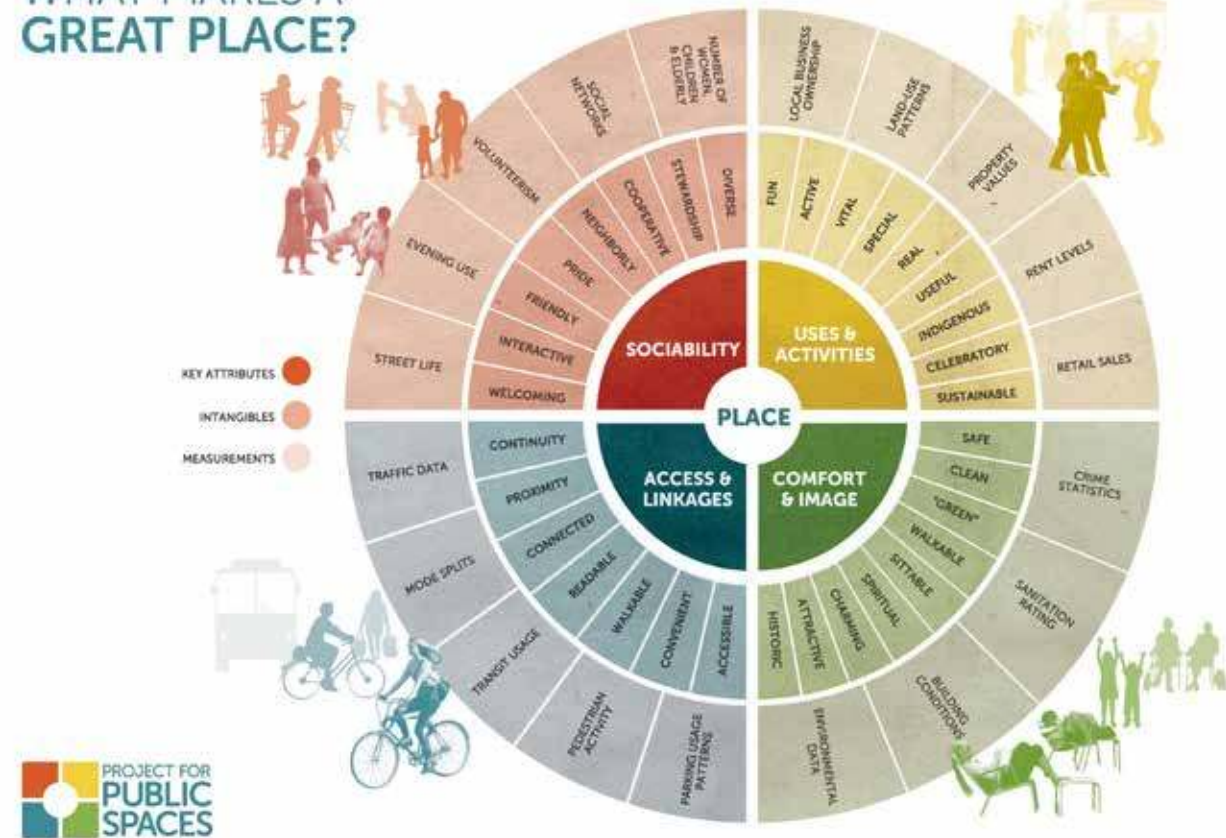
WHAT MAKES A GREAT PLACE?

KEY ATTRIBUTES
INTANGIBLES
MEASUREMENTS

PLACE

SOCIABILITY
DIVERSE
STEWARDSHIP
COOPERATIVE
NEIGHBORLY
PRIDE
FRIENDLY
INTERACTIVE
WELCOMING
NUMBER OF WOMEN, CHILDREN & ELDERLY
SOCIAL NETWORKS
VOLUNTEERISM
EVENING USE
STREET LIFE

USES & ACTIVITIES
FUN
ACTIVE
VITAL
SPECIAL
REAL
USEFUL
INDIGENOUS
CELEBRATORY
SUSTAINABLE
LOCAL BUSINESS OWNERSHIP
LAND-USE PATTERNS
PROPERTY VALUES
RENT LEVELS
RETAIL SALES

ACCESS & LINKAGES
CONTINUITY
PROXIMITY
CONNECTED
READABLE
WALKABLE
CONVENIENT
ACCESSIBLE
TRAFFIC DATA
MODE SPLITS
TRANSIT USAGE
PEDESTRIAN ACTIVITY
PARKING USAGE PATTERNS

COMFORT & IMAGE
SAFE
CLEAN
"GREEN"
WALKABLE
SITTABLE
SPIRITUAL
CHARMING
ATTRACTIVE
HISTORIC
CRIME STATISTICS
SANITATION RATING
BUILDING CONDITIONS
ENVIRONMENTAL DATA

PROJECT FOR PUBLIC SPACES